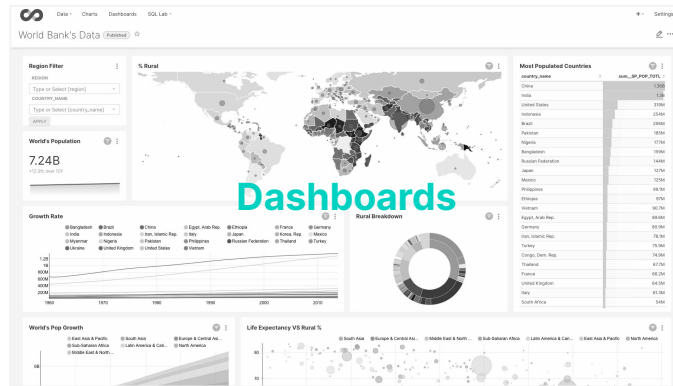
Data · Charts Dashboards SQL Lab · + · Settings

World Bank's Data Published

Region Filter
REGION
Type or Select [region]
COUNTRY_NAME
Type or Select [country_name]
APPLY

World's Population
7.24B
+12.9% over 10Y

% Rural

Most Populated Countries

| country_name | sum__SP_POP_TOTL |
|---|---|
| China | 1.35B |
| India | 1.3B |
| United States | 310M |
| Indonesia | 234M |
| Brazil | 206M |
| Pakistan | 183M |
| Nigeria | 177M |
| Bangladesh | 159M |
| Russian Federation | 144M |
| Japan | 127M |
| Mexico | 125M |
| Philippines | 99.1M |
| Ethiopia | 97M |
| Vietnam | 90.7M |
| Egypt, Arab Rep. | 89.6M |
| Germany | 80.9M |
| Iran, Islamic Rep. | 78.1M |
| Turkey | 75.9M |
| Congo, Dem. Rep. | 74.9M |
| Thailand | 67.7M |
| France | 66.2M |
| United Kingdom | 64.5M |
| Italy | 61.3M |
| South Africa | 54M |

Dashboards

Growth Rate
Bangladesh Brazil China Egypt, Arab Rep. Ethiopia France Germany India Indonesia Iran, Islamic Rep. Italy Japan Korea, Rep. Mexico Myanmar Nigeria Pakistan Philippines Russian Federation Thailand Turkey Ukraine United Kingdom United States Vietnam
1.2B 1B 800M 600M 400M 200M
1960 1970 1980 1990 2000 2010

Rural Breakdown

World's Pop Growth
East Asia & Pacific South Asia Europe & Central As... Sub-Saharan Africa Latin America & Cari... North America Middle East & North A...
5B

Life Expectancy VS Rural %
South Asia Europe & Central As... Middle East & North A... Sub-Saharan Africa Latin America & Cari... East Asia & Pacific North America
80
70